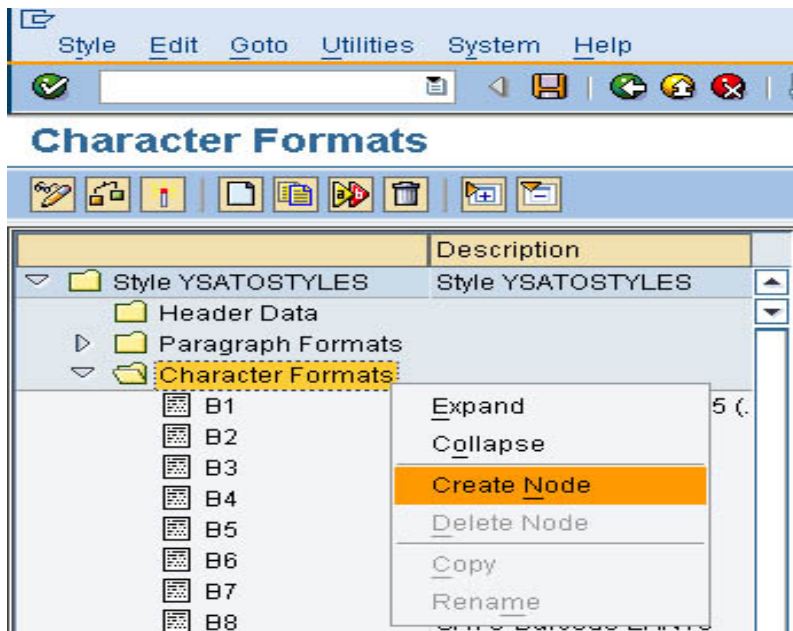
Style Edit Goto Utilities System Help

Character Formats

| | Description |
|---|---|
| Style YSATOSTYLES | Style YSATOSTYLES |
| Header Data | |
| Paragraph Formats | |
| Character Formats | |
| B1 | 5 (. |
| B2 | |
| B3 | |
| B4 | |
| B5 | |
| B6 | |
| B7 | |
| B8 | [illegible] |

Expand
Collapse
Create Node
Delete Node
Copy
Rename